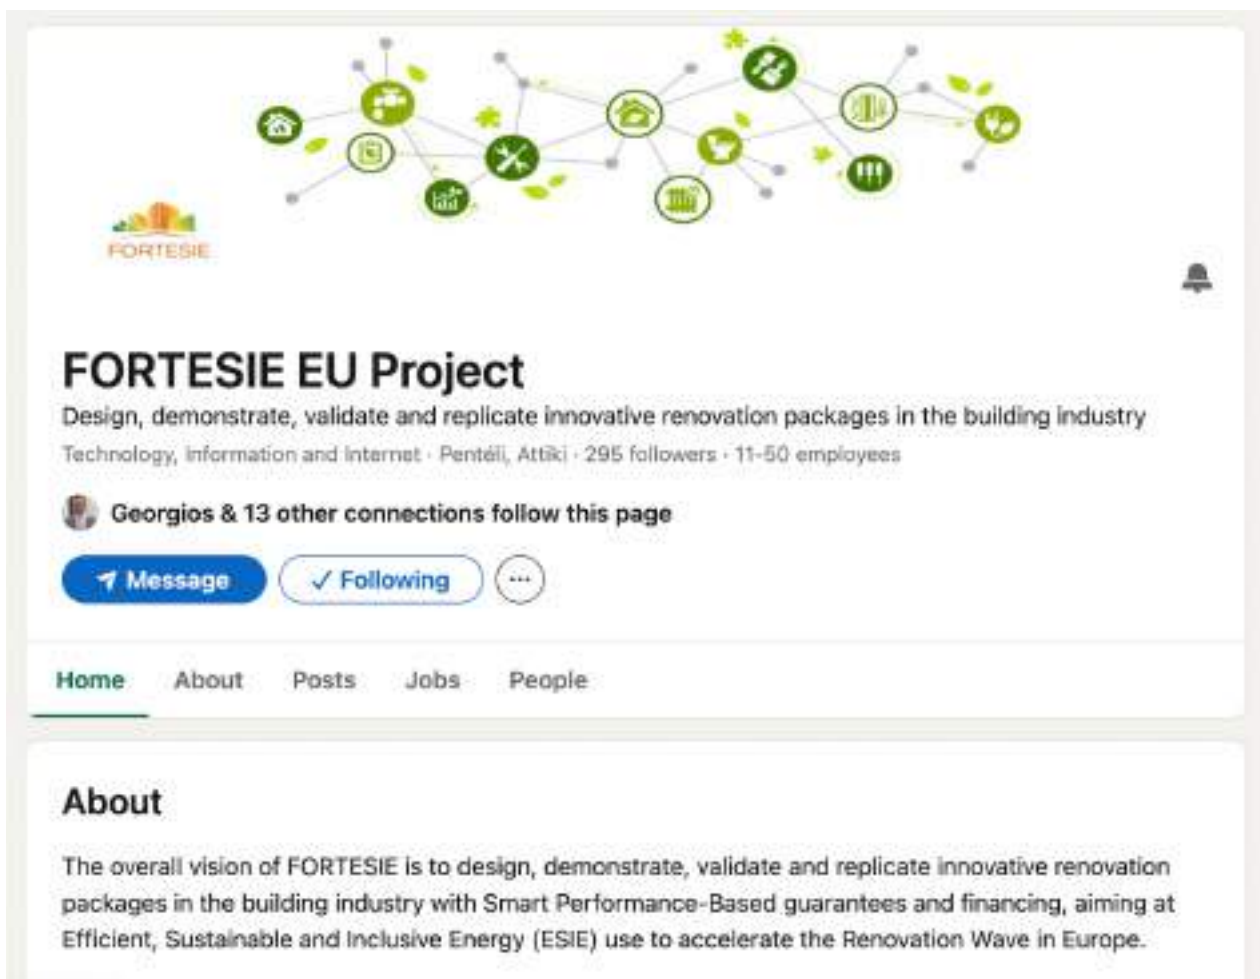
FORTESIE

FORTESIE EU Project

Design, demonstrate, validate and replicate innovative renovation packages in the building industry

Technology, Information and Internet · Pentéli, Attiki · 295 followers · 11-50 employees

Georgios & 13 other connections follow this page

Message

✓ Following

···

Home About Posts Jobs People

About

The overall vision of FORTESIE is to design, demonstrate, validate and replicate innovative renovation packages in the building industry with Smart Performance-Based guarantees and financing, aiming at Efficient, Sustainable and Inclusive Energy (ESIE) use to accelerate the Renovation Wave in Europe.